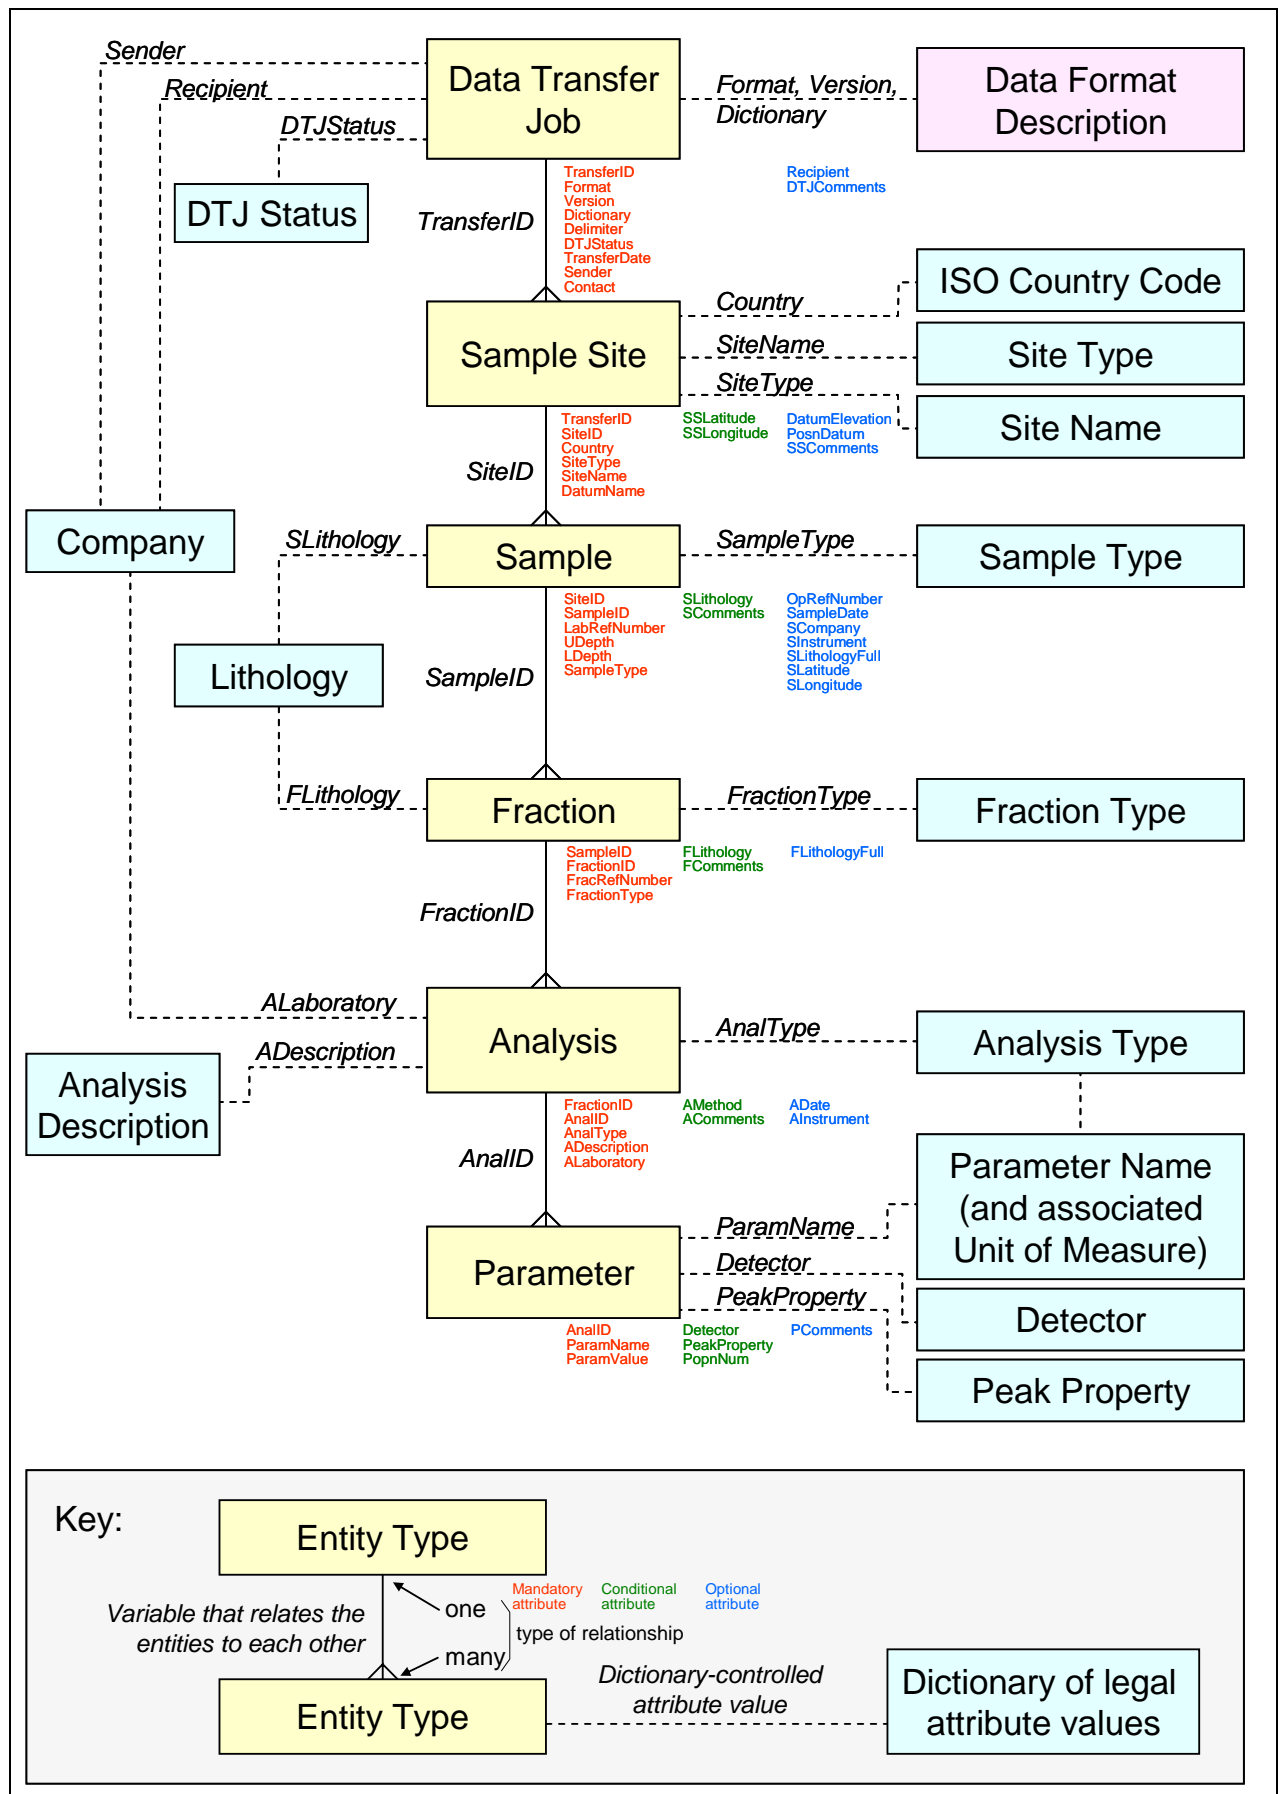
Sender
Recipient
DTJStatus
Data Transfer Job
Format, Version, Dictionary
Data Format Description
DTJ Status
TransferID
TransferID
Format
Version
Dictionary
Delimiter
DTJStatus
TransferDate
Sender
Contact
Recipient
DTJComments
Country
ISO Country Code
Sample Site
SiteName
Site Type
SiteType
Site Name
TransferID
SiteID
Country
SiteType
SiteName
DatumName
SSLatitude
SSLongitude
DatumElevation
PosnDatum
SSComments
SiteID
Company
SLithology
Sample
SampleType
Sample Type
SiteID
SampleID
LabRefNumber
UDepth
LDepth
SampleType
SLithology
SComments
OpRefNumber
SampleDate
SCompany
SInstrument
SLithologyFull
SLatitude
SLongitude
Lithology
SampleID
FLithology
Fraction
FractionType
Fraction Type
SampleID
FractionID
FracRefNumber
FractionType
FLithology
FComments
FLithologyFull
FractionID
ALaboratory
Analysis
AnalType
Analysis Type
ADescription
Analysis Description
FractionID
AnalID
AnalType
ADescription
ALaboratory
AMethod
AComments
ADate
AInstrument
AnalID
Parameter Name (and associated Unit of Measure)
ParamName
Parameter
Detector
PeakProperty
Detector
Peak Property
AnalID
ParamName
ParamValue
Detector
PeakProperty
PopnNum
PComments
Key:
Entity Type
Variable that relates the entities to each other
one
many
Mandatory attribute
Conditional attribute
Optional attribute
type of relationship
Dictionary-controlled attribute value
Entity Type
Dictionary of legal attribute values